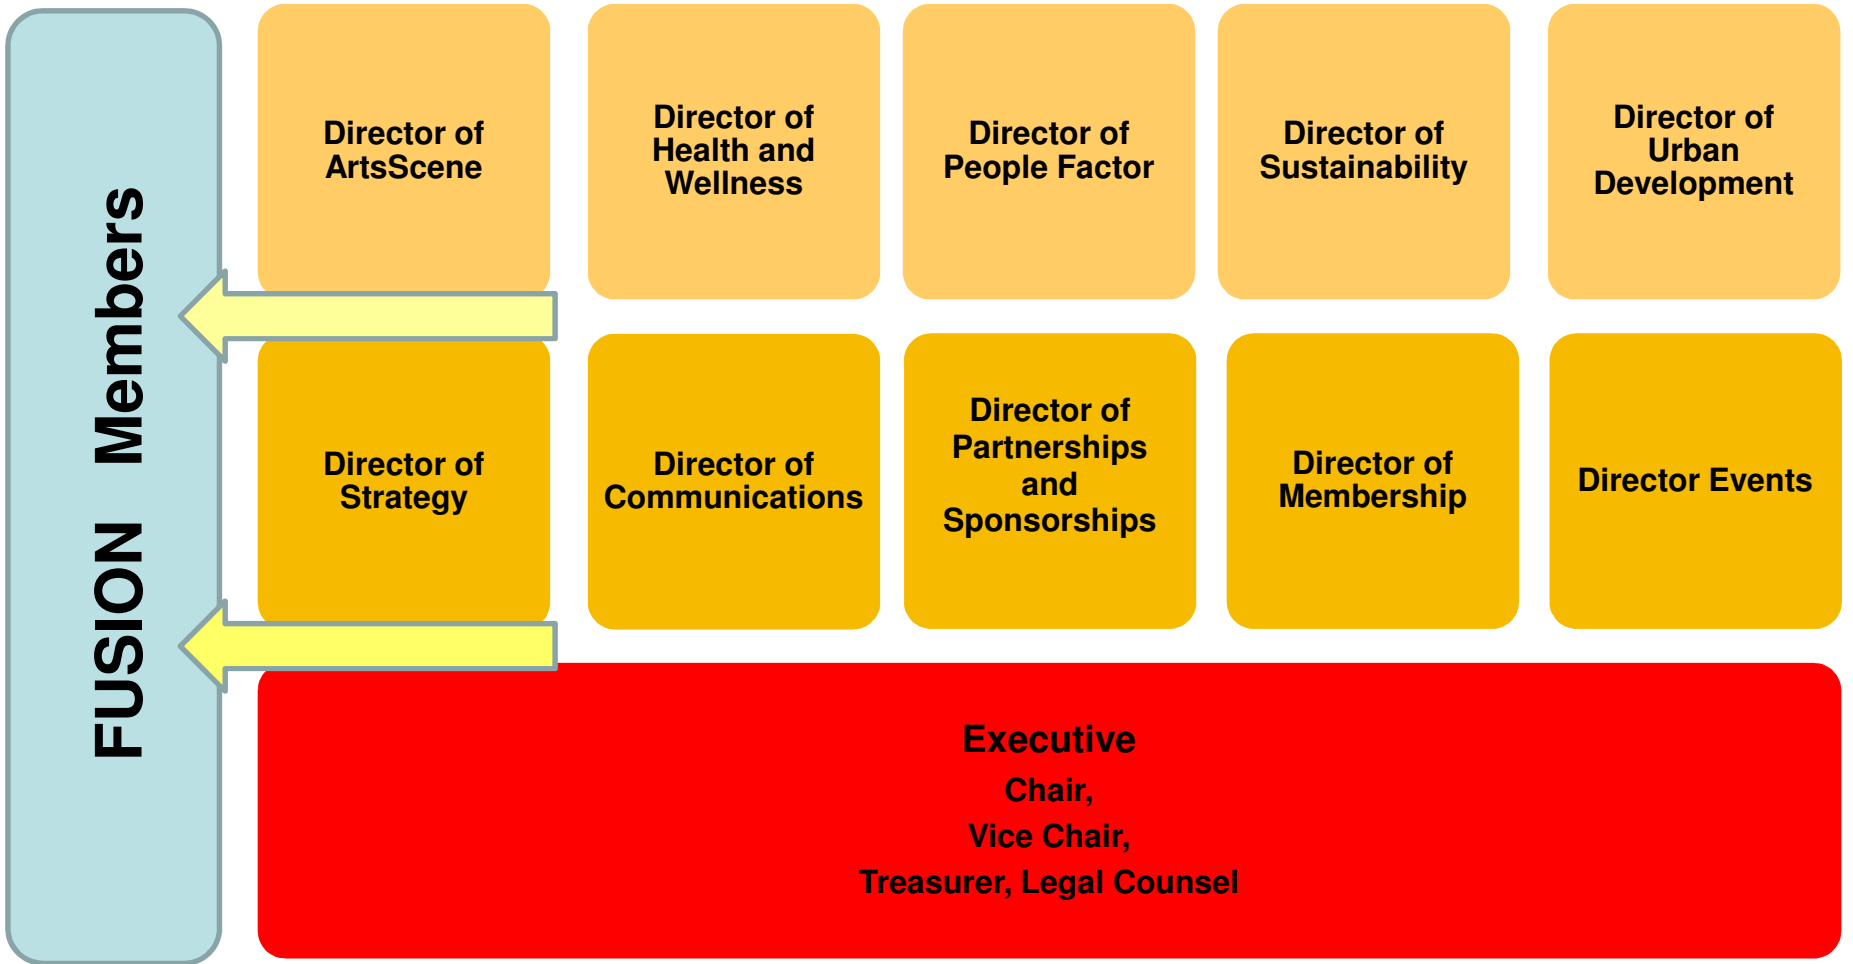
FUSION Members

Director of ArtsScene

Director of Health and Wellness

Director of People Factor

Director of Sustainability

Director of Urban Development

Director of Strategy

Director of Communications

Director of Partnerships and Sponsorships

Director of Membership

Director Events

Executive

Chair,

Vice Chair,

Treasurer, Legal Counsel